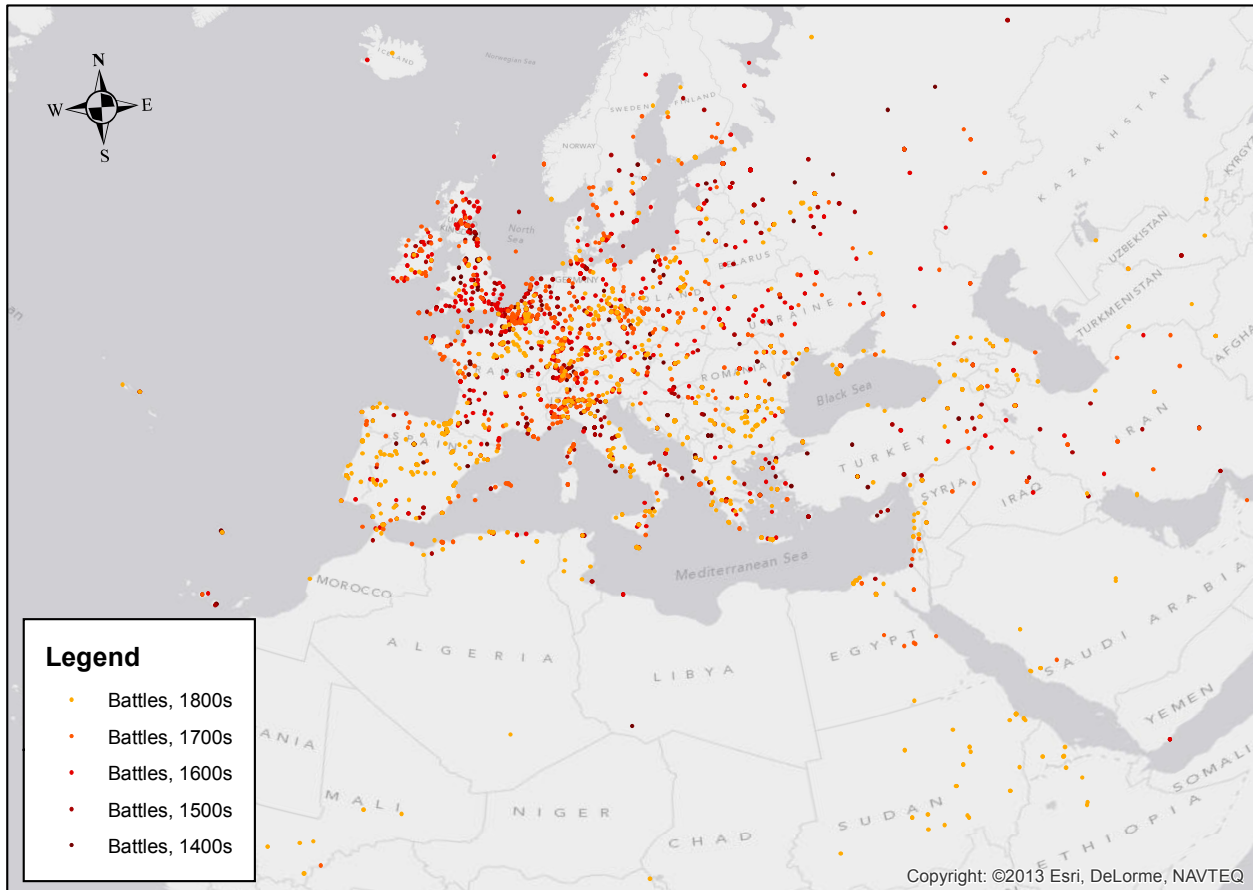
N
W
E
S

ICELAND
Norwegian Sea
SWEDEN
FINLAND
NORWAY
North Sea
BELARUS
POLAND
UKRAINE
ROMANIA
KAZAKHSTAN
UZBEKISTAN
TURKMENISTAN
KYRGY
AFGHA
Black Sea
TURKEY
SYRIA
IRAQ
IRAN
Mediterranean Sea
MOROCCO
ALGERIA
LIBYA
EGYPT
SAUDI ARABIA
YEMEN
SOMALI
ETHIOPIA
SUDAN
CHAD
NIGER
MALI
ANIA

Legend
Battles, 1800s
Battles, 1700s
Battles, 1600s
Battles, 1500s
Battles, 1400s

Copyright: ©2013 Esri, DeLorme, NAVTEQ